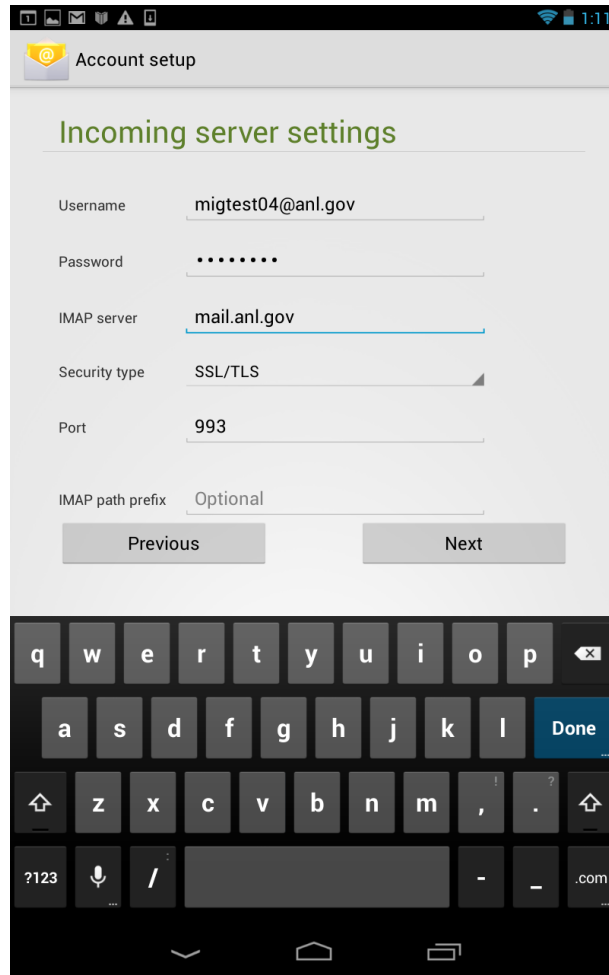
1:11

Account setup

Incoming server settings

Username migtest04@anl.gov

Password ••••••••

IMAP server mail.anl.gov

Security type SSL/TLS

Port 993

IMAP path prefix Optional

Previous

Next

q w e r t y u i o p
a s d f g h j k l Done
z x c v b n m , ! . ?
?123 / - _ .com